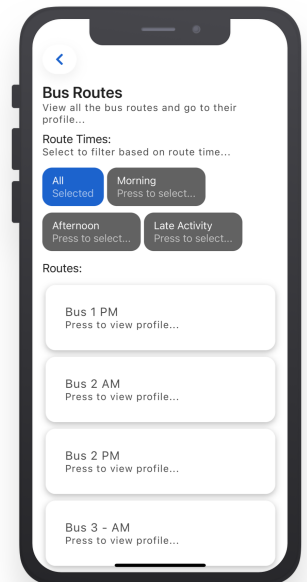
Bus Routes
View all the bus routes and go to their profile...

Route Times:
Select to filter based on route time...

All
Selected

Morning
Press to select...

Afternoon
Press to select...

Late Activity
Press to select...

Routes:

Bus 1 PM
Press to view profile...

Bus 2 AM
Press to view profile...

Bus 2 PM
Press to view profile...

Bus 3 - AM
Press to view profile...